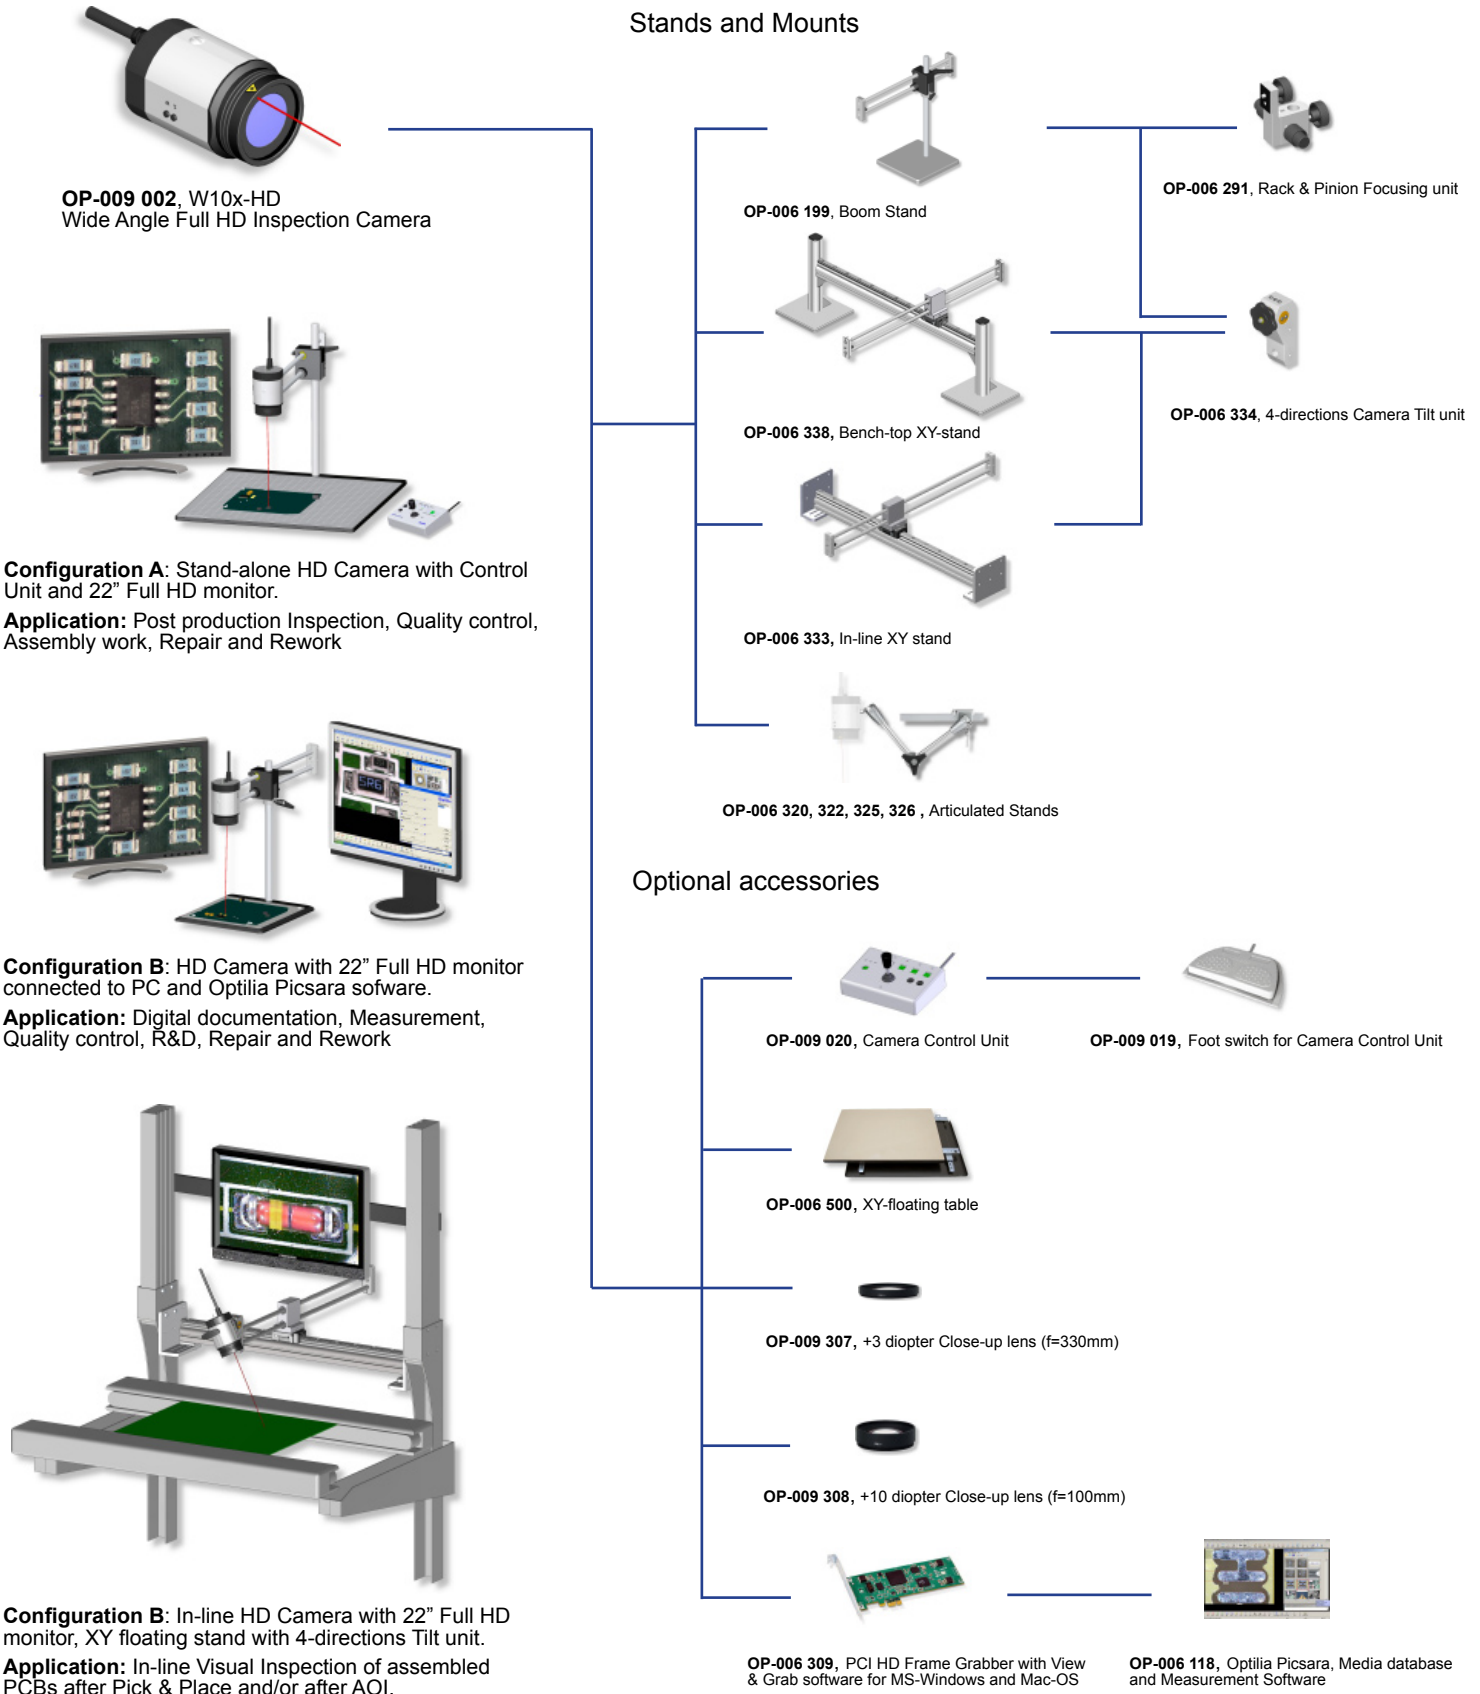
Stands and Mounts

**OP-009 002**, W10x-HD
Wide Angle Full HD Inspection Camera

**OP-006 199**, Boom Stand

**OP-006 291**, Rack & Pinion Focusing unit

**OP-006 338,** Bench-top XY-stand

**OP-006 334**, 4-directions Camera Tilt unit

**Configuration A**: Stand-alone HD Camera with Control Unit and 22” Full HD monitor.

**Application:** Post production Inspection, Quality control, Assembly work, Repair and Rework

**OP-006 333,** In-line XY stand

**OP-006 320, 322, 325, 326 ,** Articulated Stands

Optional accessories

**Configuration B**: HD Camera with 22” Full HD monitor connected to PC and Optilia Picsara sofware.

**Application:** Digital documentation, Measurement, Quality control, R&D, Repair and Rework

**OP-009 020,** Camera Control Unit

**OP-009 019,** Foot switch for Camera Control Unit

**OP-006 500,** XY-floating table

**OP-009 307,** +3 diopter Close-up lens (f=330mm)

**OP-009 308,** +10 diopter Close-up lens (f=100mm)

**Configuration B**: In-line HD Camera with 22” Full HD monitor, XY floating stand with 4-directions Tilt unit.

**Application:** In-line Visual Inspection of assembled PCBs after Pick & Place and/or after AOI.

**OP-006 309,** PCI HD Frame Grabber with View & Grab software for MS-Windows and Mac-OS

**OP-006 118,** Optilia Picsara, Media database and Measurement Software